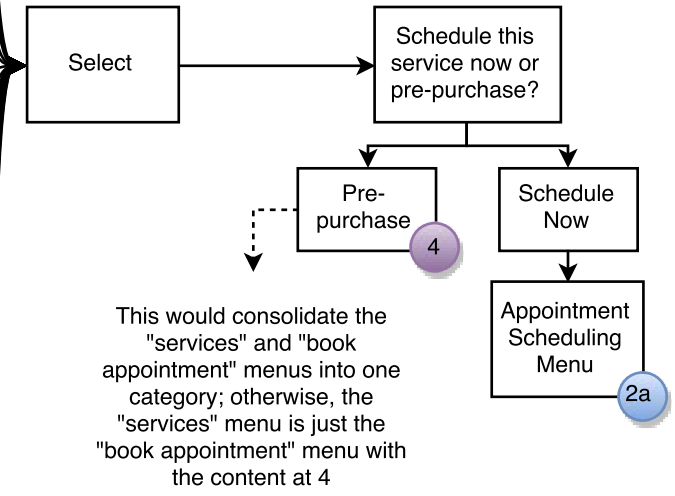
Select

Schedule this service now or pre-purchase?

Pre-purchase

4

Schedule Now

Appointment Scheduling Menu

2a

This would consolidate the "services" and "book appointment" menus into one category; otherwise, the "services" menu is just the "book appointment" menu with the content at 4